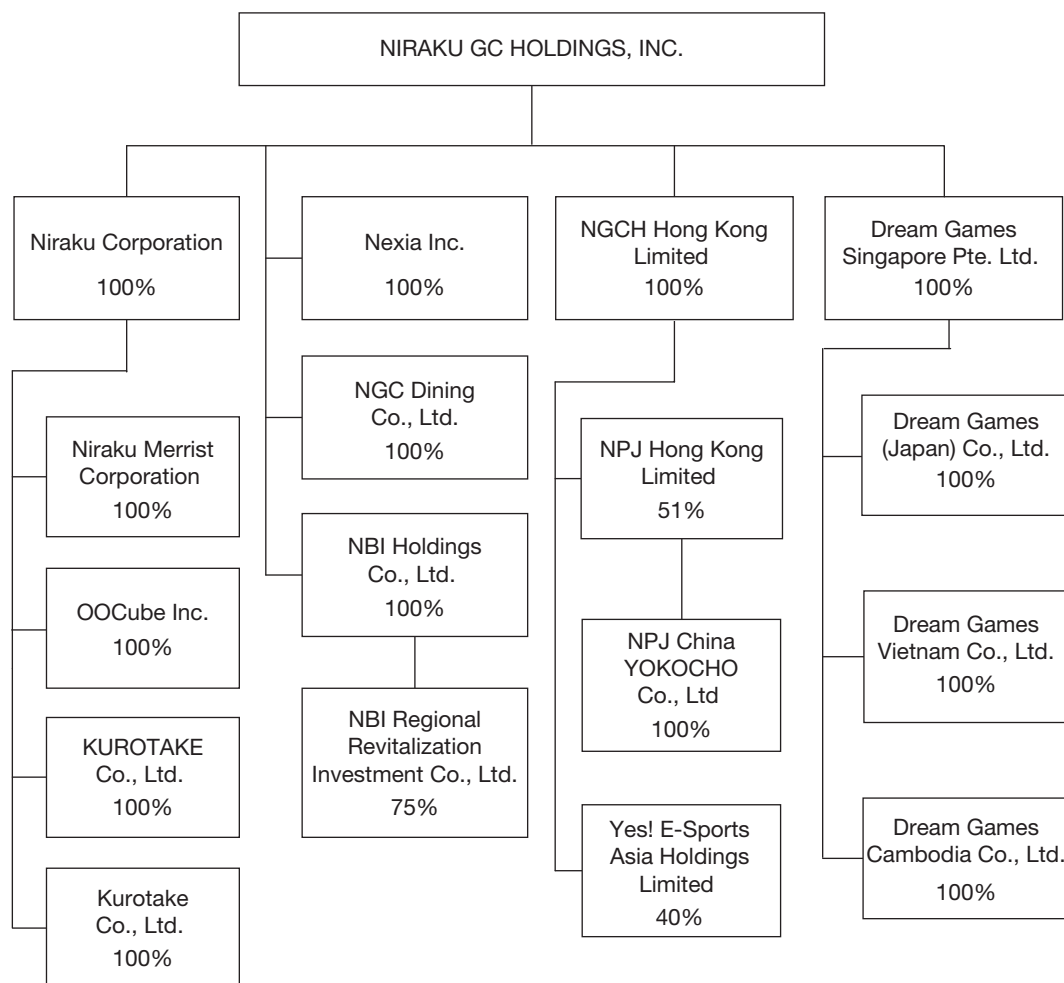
NIRAKU GC HOLDINGS, INC.

Niraku Corporation
100%

Niraku Merrist Corporation
100%

OOCube Inc.
100%

KUROTAKE Co., Ltd.
100%

Kurotake Co., Ltd.
100%

Nexia Inc.
100%

NGC Dining Co., Ltd.
100%

NBI Holdings Co., Ltd.
100%

NBI Regional Revitalization Investment Co., Ltd.
75%

NGCH Hong Kong Limited
100%

NPJ Hong Kong Limited
51%

NPJ China YOKOCHO Co., Ltd
100%

Yes! E-Sports Asia Holdings Limited
40%

Dream Games Singapore Pte. Ltd.
100%

Dream Games (Japan) Co., Ltd.
100%

Dream Games Vietnam Co., Ltd.
100%

Dream Games Cambodia Co., Ltd.
100%